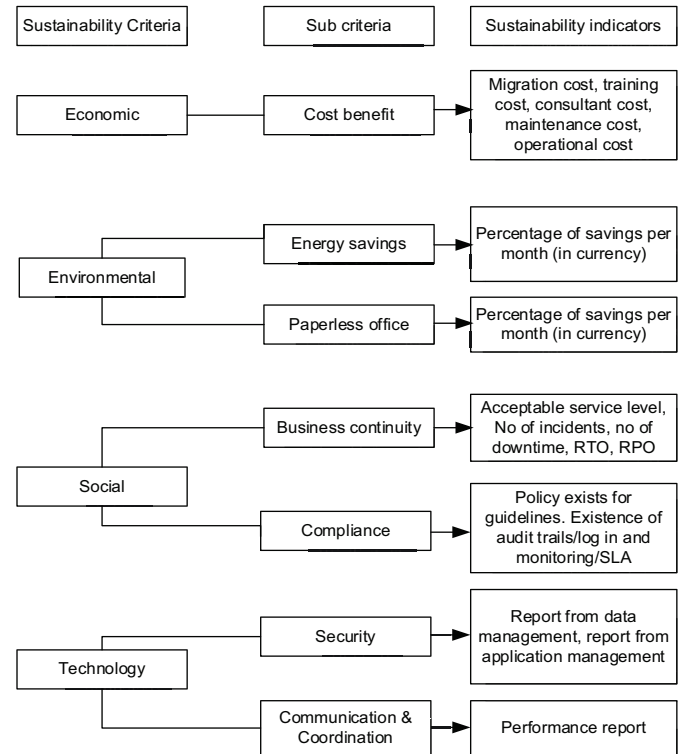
Sustainability Criteria

Sub criteria

Sustainability indicators

Economic

Cost benefit

Migration cost, training cost, consultant cost, maintenance cost, operational cost

Environmental

Energy savings

Percentage of savings per month (in currency)

Paperless office

Percentage of savings per month (in currency)

Social

Business continuity

Acceptable service level, No of incidents, no of downtime, RTO, RPO

Compliance

Policy exists for guidelines. Existence of audit trails/log in and monitoring/SLA

Technology

Security

Report from data management, report from application management

Communication & Coordination

Performance report